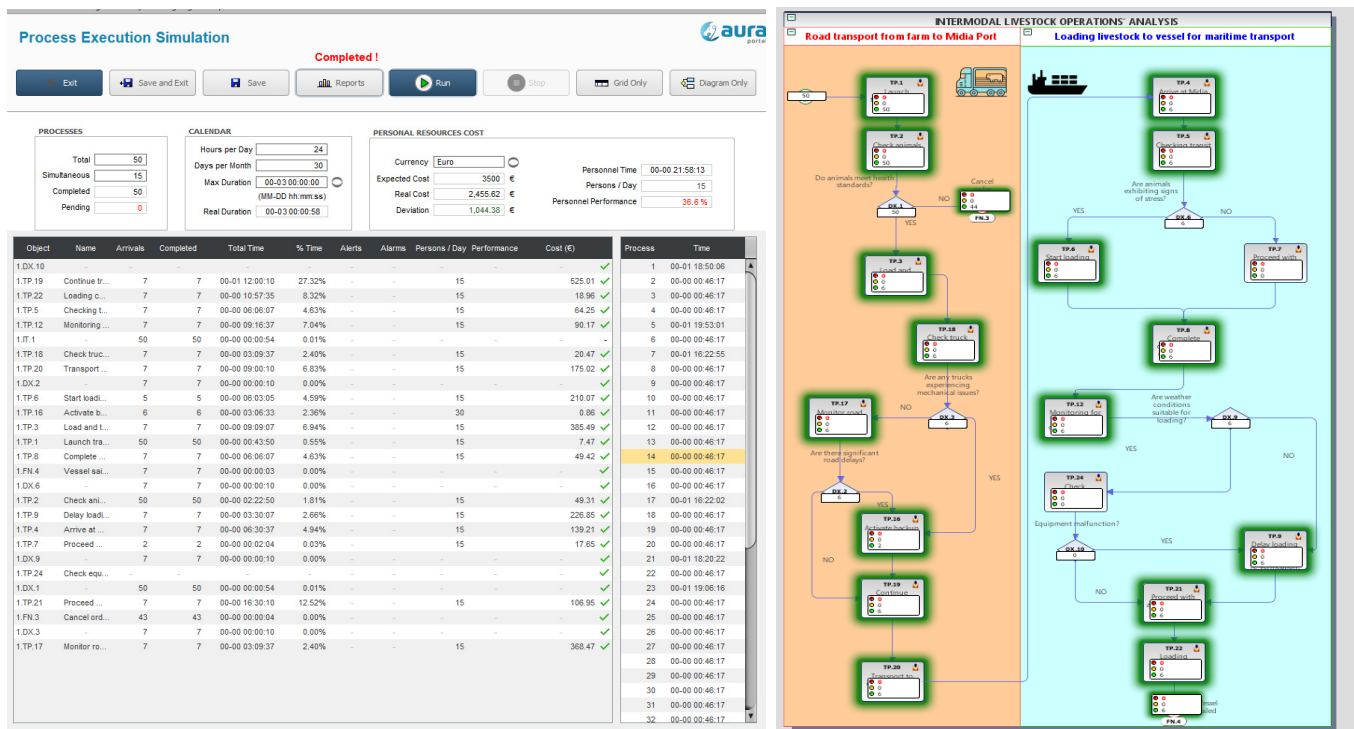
Process Execution Simulation

aura portal

Completed !

Exit | Save and Exit | Save | Reports | Run | Stop | Grid Only | Diagram Only

PROCESSES
Total 50
Simultaneous 15
Completed 50
Pending 0

CALENDAR
Hours per Day 24
Days per Month 30
Max Duration 00-03 00:00:00
(MM-DD hh:mm:ss)
Real Duration 00-03 00:00:58

PERSONAL RESOURCES COST
Currency Euro
Expected Cost 3500 €
Real Cost 2,455.62 €
Deviation 1,044.38 €
Personnel Time 00-00 21:58:13
Persons / Day 15
Personnel Performance 36.6 %

| Object | Name | Arrivals | Completed | Total Time | % Time | Alerts | Alarms | Persons / Day | Performance | Cost (€) |
|---|---|---|---|---|---|---|---|---|---|---|
| 1.DX.10 | - | - | - | - | - | - | - | - | - | - |
| 1.TP.19 | Continue tr... | 7 | 7 | 00-01 12:00:10 | 27.32% | - | - | 15 | | 525.01 |
| 1.TP.22 | Loading c... | 7 | 7 | 00-00 10:57:35 | 8.32% | - | - | 15 | | 18.96 |
| 1.TP.5 | Checking t... | 7 | 7 | 00-00 06:06:07 | 4.63% | - | - | 15 | | 64.25 |
| 1.TP.12 | Monitoring ... | 7 | 7 | 00-00 09:16:37 | 7.04% | - | - | 15 | | 90.17 |
| 1.IT.1 | - | 50 | 50 | 00-00 00:00:54 | 0.01% | - | - | - | - | - |
| 1.TP.18 | Check truc... | 7 | 7 | 00-00 03:09:37 | 2.40% | - | - | 15 | | 20.47 |
| 1.TP.20 | Transport ... | 7 | 7 | 00-00 09:00:10 | 6.83% | - | - | 15 | | 175.02 |
| 1.DX.2 | - | 7 | 7 | 00-00 00:00:10 | 0.00% | - | - | - | - | - |
| 1.TP.6 | Start loadi... | 5 | 5 | 00-00 06:03:05 | 4.59% | - | - | 15 | | 210.07 |
| 1.TP.16 | Activate b... | 6 | 6 | 00-00 03:06:33 | 2.36% | - | - | 30 | | 0.86 |
| 1.TP.3 | Load and t... | 7 | 7 | 00-00 09:09:07 | 6.94% | - | - | 15 | | 385.49 |
| 1.TP.1 | Launch tra... | 50 | 50 | 00-00 00:43:50 | 0.55% | - | - | 15 | | 7.47 |
| 1.TP.8 | Complete ... | 7 | 7 | 00-00 06:06:07 | 4.63% | - | - | 15 | | 49.42 |
| 1.FN.4 | Vessel sai... | 7 | 7 | 00-00 00:00:03 | 0.00% | - | - | - | - | - |
| 1.DX.6 | - | 7 | 7 | 00-00 00:00:10 | 0.00% | - | - | - | - | - |
| 1.TP.2 | Check ani... | 50 | 50 | 00-00 02:22:50 | 1.81% | - | - | 15 | | 49.31 |
| 1.TP.9 | Delay loadi... | 7 | 7 | 00-00 03:30:07 | 2.66% | - | - | 15 | | 226.85 |
| 1.TP.4 | Arrive at ... | 7 | 7 | 00-00 06:30:37 | 4.94% | - | - | 15 | | 139.21 |
| 1.TP.7 | Proceed ... | 2 | 2 | 00-00 00:02:04 | 0.03% | - | - | 15 | | 17.65 |
| 1.DX.9 | - | 7 | 7 | 00-00 00:00:10 | 0.00% | - | - | - | - | - |
| 1.TP.24 | Check equ... | - | - | - | - | - | - | - | - | - |
| 1.DX.1 | - | 50 | 50 | 00-00 00:00:54 | 0.01% | - | - | - | - | - |
| 1.TP.21 | Proceed ... | 7 | 7 | 00-00 16:30:10 | 12.52% | - | - | 15 | | 106.95 |
| 1.FN.3 | Cancel ord... | 43 | 43 | 00-00 00:00:04 | 0.00% | - | - | - | - | - |
| 1.DX.3 | - | 7 | 7 | 00-00 00:00:10 | 0.00% | - | - | - | - | - |
| 1.TP.17 | Monitor ro... | 7 | 7 | 00-00 03:09:37 | 2.40% | - | - | 15 | | 368.47 |

| Process | Time |
|---|---|
| 1 | 00-01 18:50:06 |
| 2 | 00-00 00:46:17 |
| 3 | 00-00 00:46:17 |
| 4 | 00-00 00:46:17 |
| 5 | 00-01 19:53:01 |
| 6 | 00-00 00:46:17 |
| 7 | 00-01 16:22:55 |
| 8 | 00-00 00:46:17 |
| 9 | 00-00 00:46:17 |
| 10 | 00-00 00:46:17 |
| 11 | 00-00 00:46:17 |
| 12 | 00-00 00:46:17 |
| 13 | 00-00 00:46:17 |
| 14 | 00-00 00:46:17 |
| 15 | 00-00 00:46:17 |
| 16 | 00-00 00:46:17 |
| 17 | 00-01 16:22:02 |
| 18 | 00-00 00:46:17 |
| 19 | 00-00 00:46:17 |
| 20 | 00-00 00:46:17 |
| 21 | 00-01 18:20:22 |
| 22 | 00-00 00:46:17 |
| 23 | 00-01 19:06:16 |
| 24 | 00-00 00:46:17 |
| 25 | 00-00 00:46:17 |
| 26 | 00-00 00:46:17 |
| 27 | 00-00 00:46:17 |
| 28 | 00-00 00:46:17 |
| 29 | 00-00 00:46:17 |
| 30 | 00-00 00:46:17 |
| 31 | 00-00 00:46:17 |
| 32 | 00-00 00:46:17 |

INTERMODAL LIVESTOCK OPERATIONS' ANALYSIS
Road transport from farm to Midia Port
Loading livestock to vessel for maritime transport

50
TP.1 Launch 0 0 50
TP.2 Check animals 0 0 50
Do animals meet health standards?
DX.1 50
NO
Cancel 0 0 44
FN.3
YES
TP.3 Load and 0 0 6
TP.18 Check truck 0 0 6
Are any trucks experiencing mechanical issues?
DX.3 6
NO
TP.17 Monitor road 0 0 6
Are there significant road delays?
DX.2 6
YES
YES
TP.16 Activate backup 0 0 2
NO
TP.19 Continue 0 0 6
TP.20 Transport to 0 0 6
TP.4 Arrive at Midia 0 0 6
TP.5 Checking transit 0 0 6
Are animals exhibiting signs of stress?
DX.6 6
YES
NO
TP.6 Start loading 0 0 6
TP.7 Proceed with 0 0 0
TP.8 Complete 0 0 6
TP.12 Monitoring for 0 0 6
Are weather conditions suitable for loading?
DX.9 6
YES
NO
TP.24 Check 0 0
Equipment malfunction?
DX.10 0
YES
TP.9 Delay loading 0 0 6
NO
TP.21 Proceed with 0 0 6
TP.22 Loading 0 0 6
0 0 6 Vessel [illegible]iled
FN.4